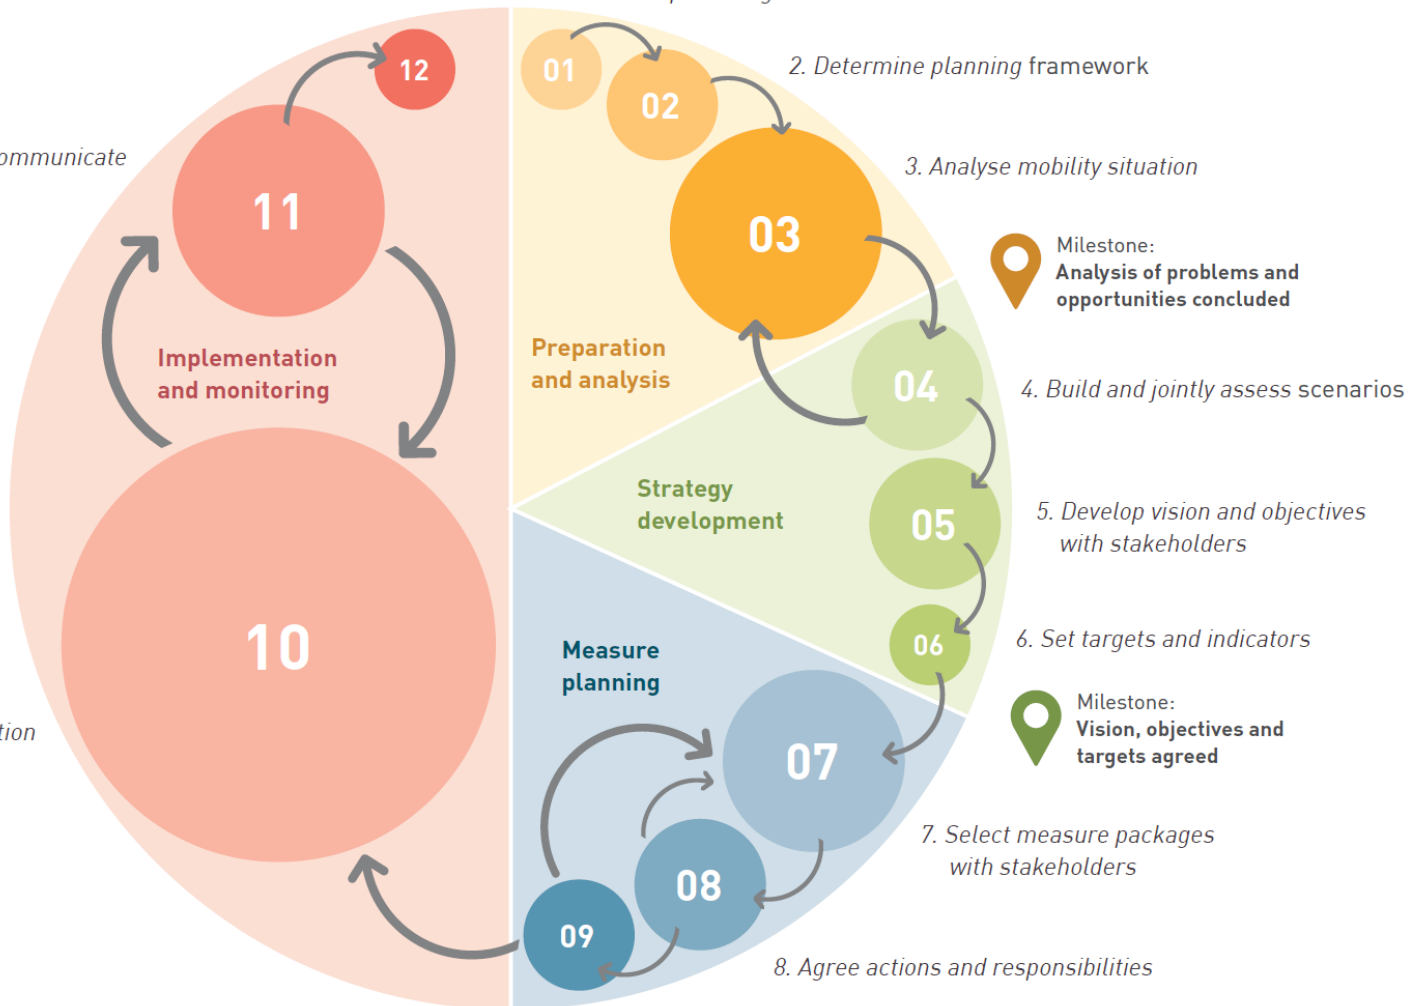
2. Determine planning framework

ommunicate

12

01

02

11

03

3. Analyse mobility situation

Milestone:
Analysis of problems and opportunities concluded

Implementation and monitoring

Preparation and analysis

04

4. Build and jointly assess scenarios

Strategy development

05

5. Develop vision and objectives with stakeholders

10

06

6. Set targets and indicators

Measure planning

Milestone:
Vision, objectives and targets agreed

tion

07

7. Select measure packages with stakeholders

08

09

8. Agree actions and responsibilities